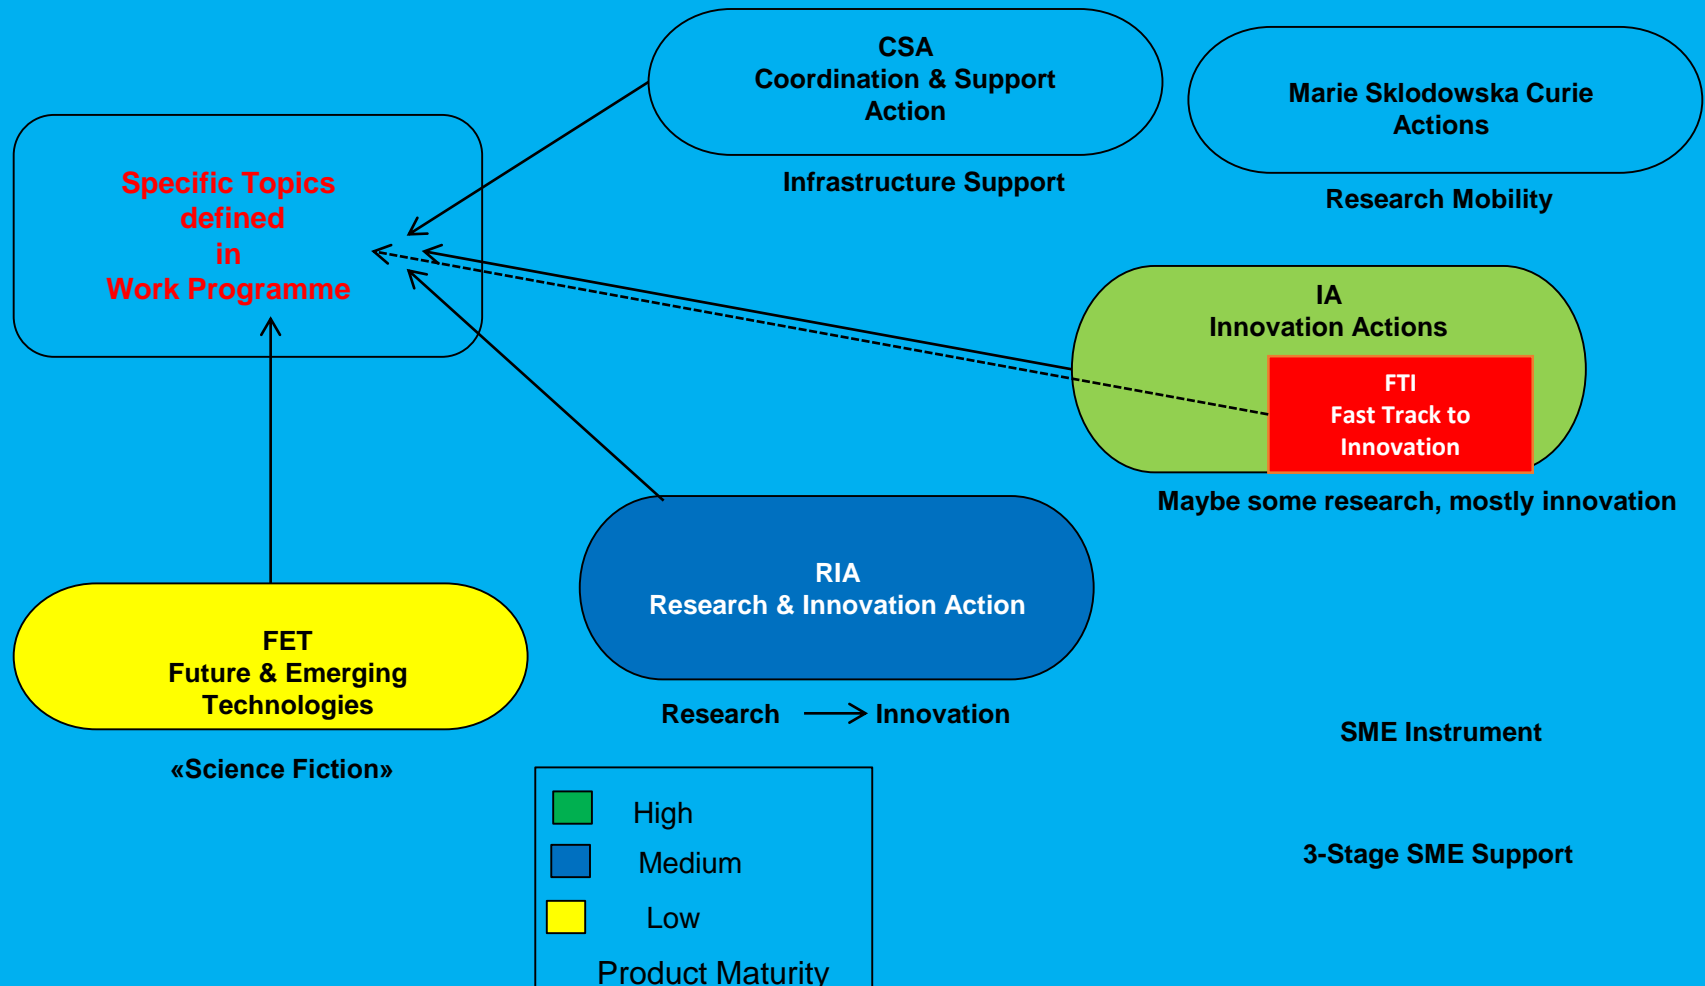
Specific Topics defined in Work Programme

CSA
Coordination & Support Action

Infrastructure Support

Marie Sklodowska Curie Actions

Research Mobility

IA
Innovation Actions

FTI
Fast Track to Innovation

Maybe some research, mostly innovation

RIA
Research & Innovation Action

Research → Innovation

FET
Future & Emerging Technologies

«Science Fiction»

SME Instrument

3-Stage SME Support

High
Medium
Low
Product Maturity